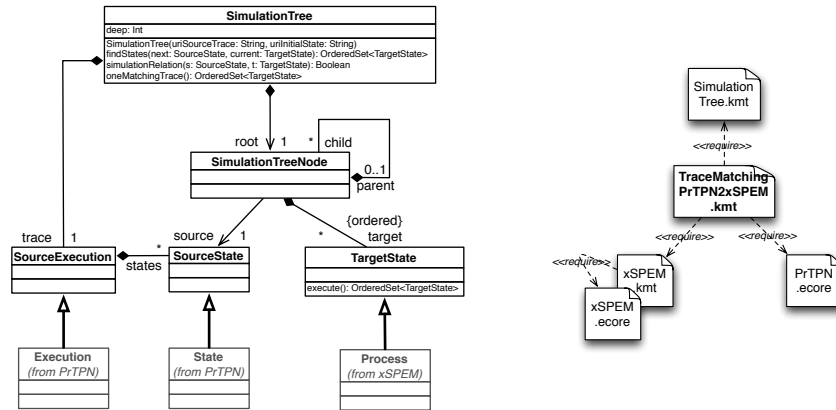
SimulationTree
deep: Int
SimulationTree(uriSourceTrace: String, uriInitialState: String)
findStates(next: SourceState, current: TargetState): OrderedSet<TargetState>
simulationRelation(s: SourceState, t: TargetState): Boolean
oneMatchingTrace(): OrderedSet<TargetState>

root 1
* child
SimulationTreeNode
0..1
parent

trace 1
SourceExecution
* states
source 1
SourceState
{ordered}
* target
TargetState
execute(): OrderedSet<TargetState>

Execution
(from PrTPN)

State
(from PrTPN)

Process
(from xSPEM)

Simulation
Tree.kmt
<<require>>
TraceMatching
PrTPN2xSPEM
.kmt
<<require>>
<<require>>
<<require>>
xSPEM
.kmt
xSPEM
.ecore
PrTPN
.ecore